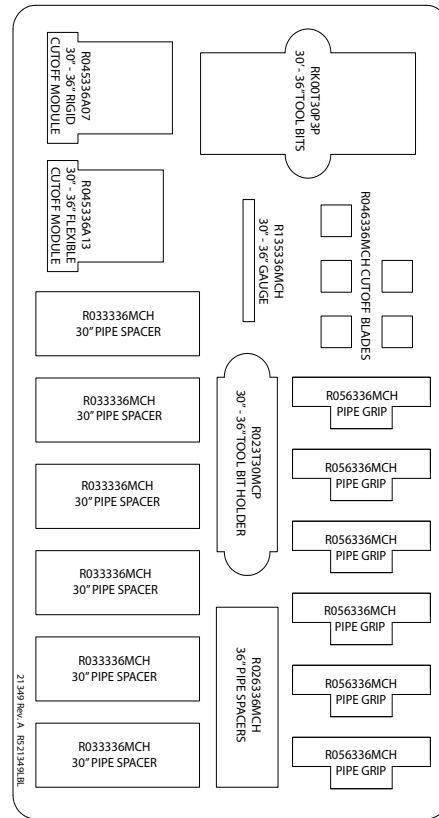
R04533 6A07
30" - 36" RIGID
CUTOFF MODULE

RK00T30P3P
30" - 36" TOOL BITS

R04533 6A 13
30" - 36" FLEXIBLE
CUTOFF MODULE

R1 35336MCH
30" - 36" GAUGE

R04636MCH CUTOFF BLADES

R033336MCH
30" PIPE SPACER

R033336MCH
30" PIPE SPACER

R023T30MCP
30" - 36" TOOL BIT HOLDER

R056336MCH
PIPE GRIP

R033336MCH
30" PIPE SPACER

R056336MCH
PIPE GRIP

R056336MCH
PIPE GRIP

R033336MCH
30" PIPE SPACER

R056336MCH
PIPE GRIP

R033336MCH
30" PIPE SPACER

R026336MCH
36" PIPE SPACERS

R056336MCH
PIPE GRIP

R033336MCH
30" PIPE SPACER

R056336MCH
PIPE GRIP

21349 Rev. A   RS21349LBL